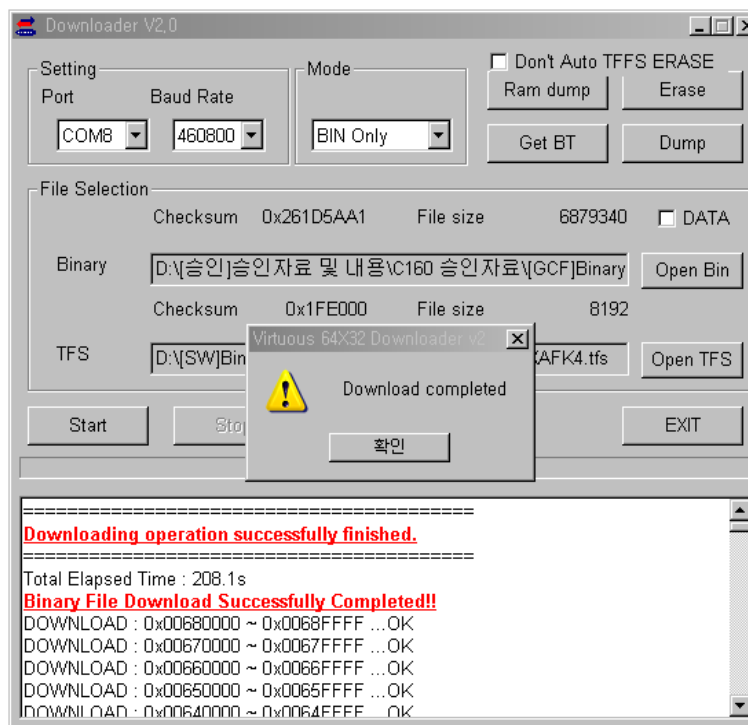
Downloader V2,0

Setting
Port
Baud Rate
COM8
460800

Mode
BIN Only

Don't Auto TFFS ERASE
Ram dump
Erase
Get BT
Dump

File Selection
Checksum 0x261D5AA1 File size 6879340
DATA
Binary
D:\[승인]승인자료 및 내용\C160 승인자료\[GCF]Binary
Open Bin
Checksum 0x1FE000 File size 8192
TFS
D:\[SW]Bin
AFK4.tfs
Open TFS

Start
Stop
EXIT

Virtuous 64X32 Downloader v2
Download completed
확인

========================================
Downloading operation successfully finished.
========================================
Total Elapsed Time : 208.1s
Binary File Download Successfully Completed!!
DOWNLOAD : 0x00680000 ~ 0x0068FFFF ...OK
DOWNLOAD : 0x00670000 ~ 0x0067FFFF ...OK
DOWNLOAD : 0x00660000 ~ 0x0066FFFF ...OK
DOWNLOAD : 0x00650000 ~ 0x0065FFFF ...OK
DOWNLOAD : 0x00640000 ~ 0x0064FFFF ...OK